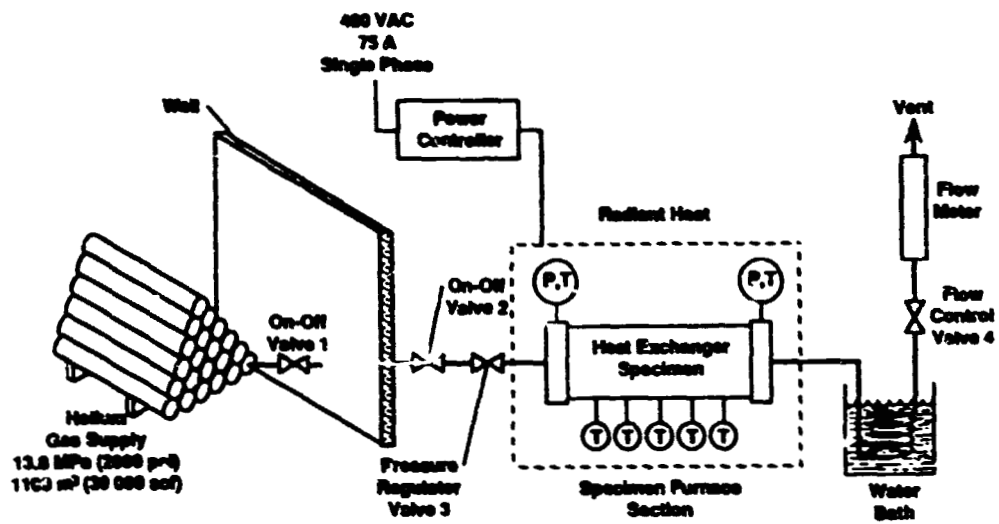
480 VAC
75 A
Single Phase

Wall

Power Controller

Vent

Flow Meter

Radiant Heat

P,T

P,T

On-Off Valve 2

Flow Control Valve 4

On-Off Valve 1

Heat Exchanger Specimen

T T T T T

Helium Gas Supply
13.8 MPa (2000 psi)
1100 m³ (39 000 scf)

Pressure Regulator Valve 3

Specimen Furnace Section

Water Bath